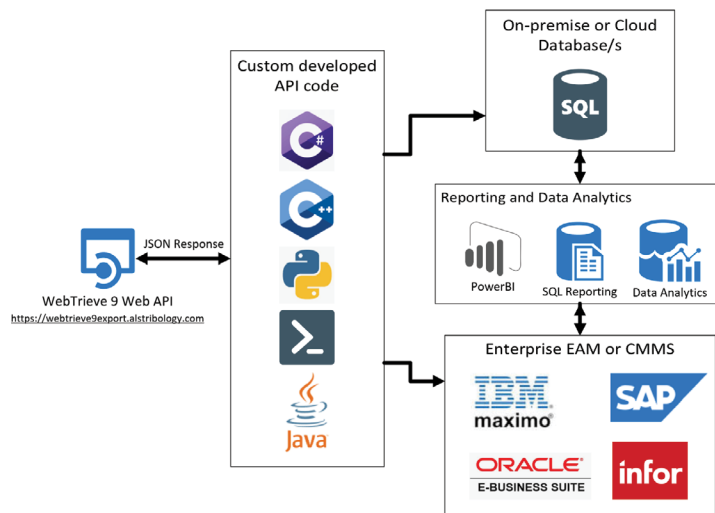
WebTrieve 9 Web API
https://webtrieve9export.alstribology.com

JSON Response

Custom developed API code

C#

C++

Java

On-premise or Cloud Database/s

SQL

Reporting and Data Analytics

PowerBI

SQL Reporting

Data Analytics

Enterprise EAM or CMMS

IBM
maximo

SAP

ORACLE
E-BUSINESS SUITE

infor